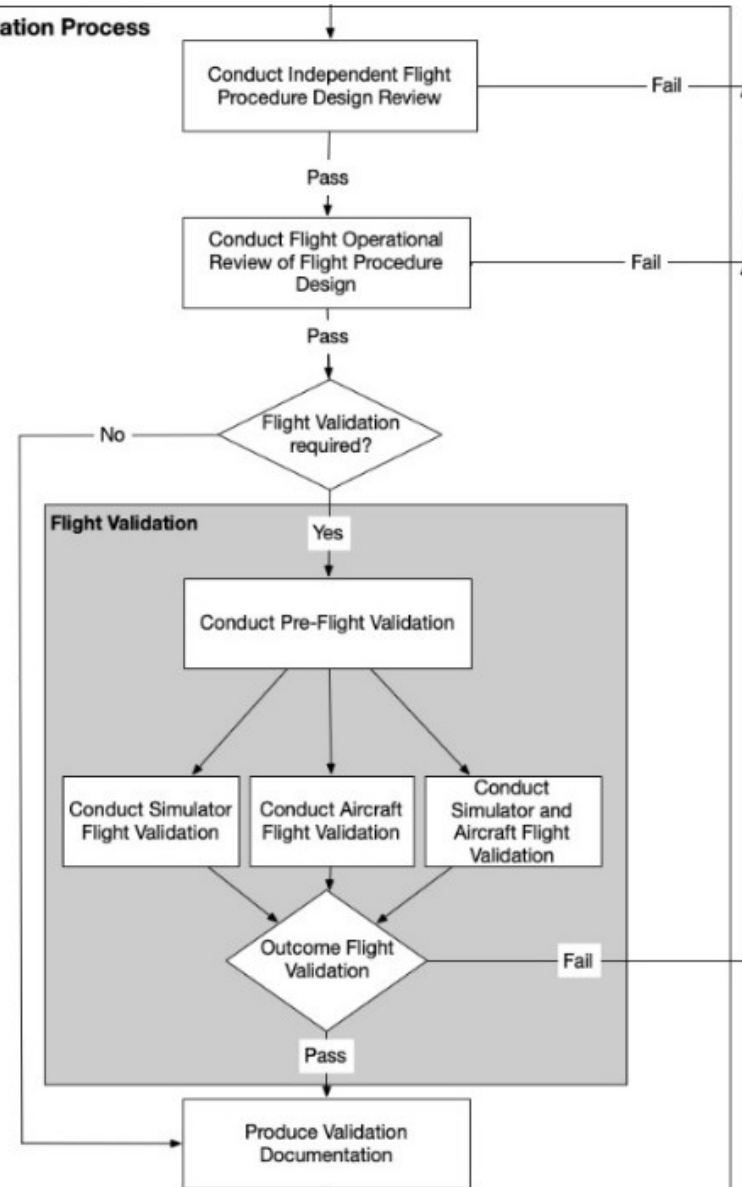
ation Process

Conduct Independent Flight Procedure Design Review

Fail

Pass

Conduct Flight Operational Review of Flight Procedure Design

Fail

Pass

No

Flight Validation required?

Flight Validation

Yes

Conduct Pre-Flight Validation

Conduct Simulator Flight Validation

Conduct Aircraft Flight Validation

Conduct Simulator and Aircraft Flight Validation

Outcome Flight Validation

Fail

Pass

Produce Validation Documentation